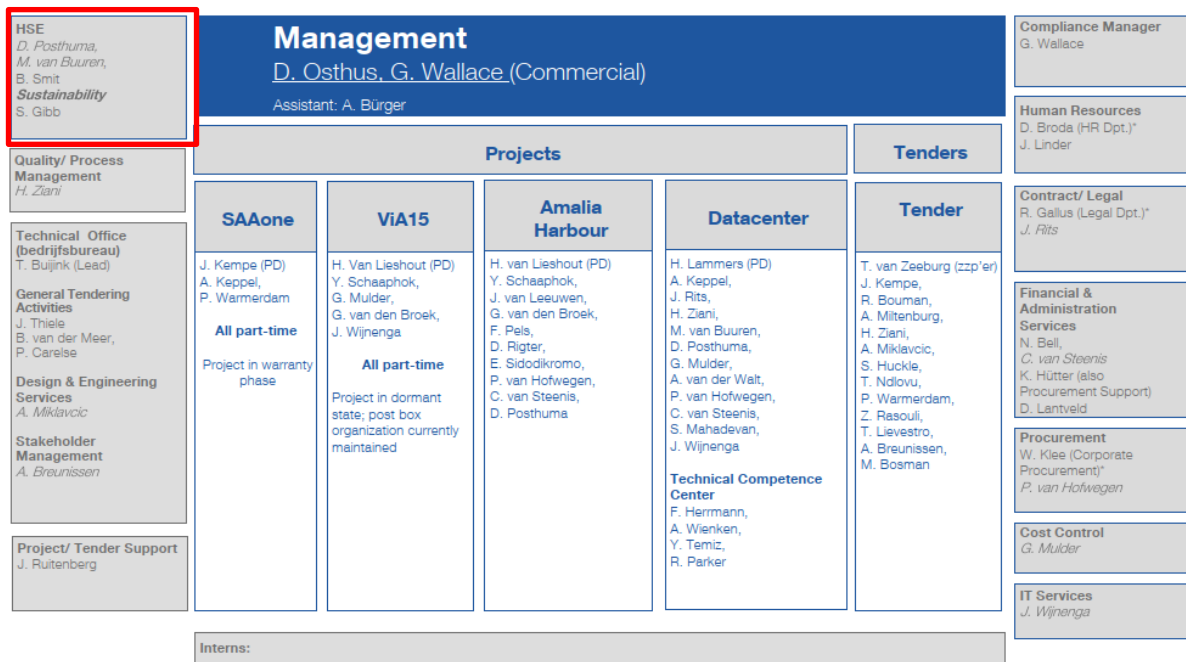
HSE
D. Posthuma,
M. van Buuren,
B. Smit
Sustainability
S. Gibb

Quality/ Process Management
H. Ziani

Technical Office (bedrijfsbureau)
T. Buijink (Lead)

General Tendering Activities
J. Thiele
B. van der Meer,
P. Carelse

Design & Engineering Services
A. Miklavcic

Stakeholder Management
A. Breunissen

Project/ Tender Support
J. Ruitenberg

Management
D. Osthus, G. Wallace (Commercial)
Assistant: A. Bürger

Projects

Tenders

SAAone
J. Kempe (PD)
A. Keppel,
P. Warmerdam
All part-time
Project in warranty phase

ViA15
H. Van Lieshout (PD)
Y. Schaaphok,
G. Mulder,
G. van den Broek,
J. Wijnenga
All part-time
Project in dormant state; post box organization currently maintained

Amalia Harbour
H. van Lieshout (PD)
Y. Schaaphok,
J. van Leeuwen,
G. van den Broek,
F. Pels,
D. Rigter,
E. Sidodikromo,
P. van Hofwegen,
C. van Steenis,
D. Posthuma

Datacenter
H. Lammers (PD)
A. Keppel,
J. Rits,
H. Ziani,
M. van Buuren,
D. Posthuma,
G. Mulder,
A. van der Walt,
P. van Hofwegen,
C. van Steenis,
S. Mahadevan,
J. Wijnenga
Technical Competence Center
F. Herrmann,
A. Wienken,
Y. Temiz,
R. Parker

Tender
T. van Zeeburg (zzp'er)
J. Kempe,
R. Bouman,
A. Miltenburg,
H. Ziani,
A. Miklavcic,
S. Huckle,
T. Ndlovu,
P. Warmerdam,
Z. Rasouli,
T. Lievestro,
A. Breunissen,
M. Bosman

Compliance Manager
G. Wallace

Human Resources
D. Broda (HR Dpt.)*
J. Linder

Contract/ Legal
R. Gallus (Legal Dpt.)*
J. Rits

Financial & Administration Services
N. Bell,
C. van Steenis
K. Hütter (also Procurement Support)
D. Lantveld

Procurement
W. Klee (Corporate Procurement)*
P. van Hofwegen

Cost Control
G. Mulder

IT Services
J. Wijnenga

Interns: